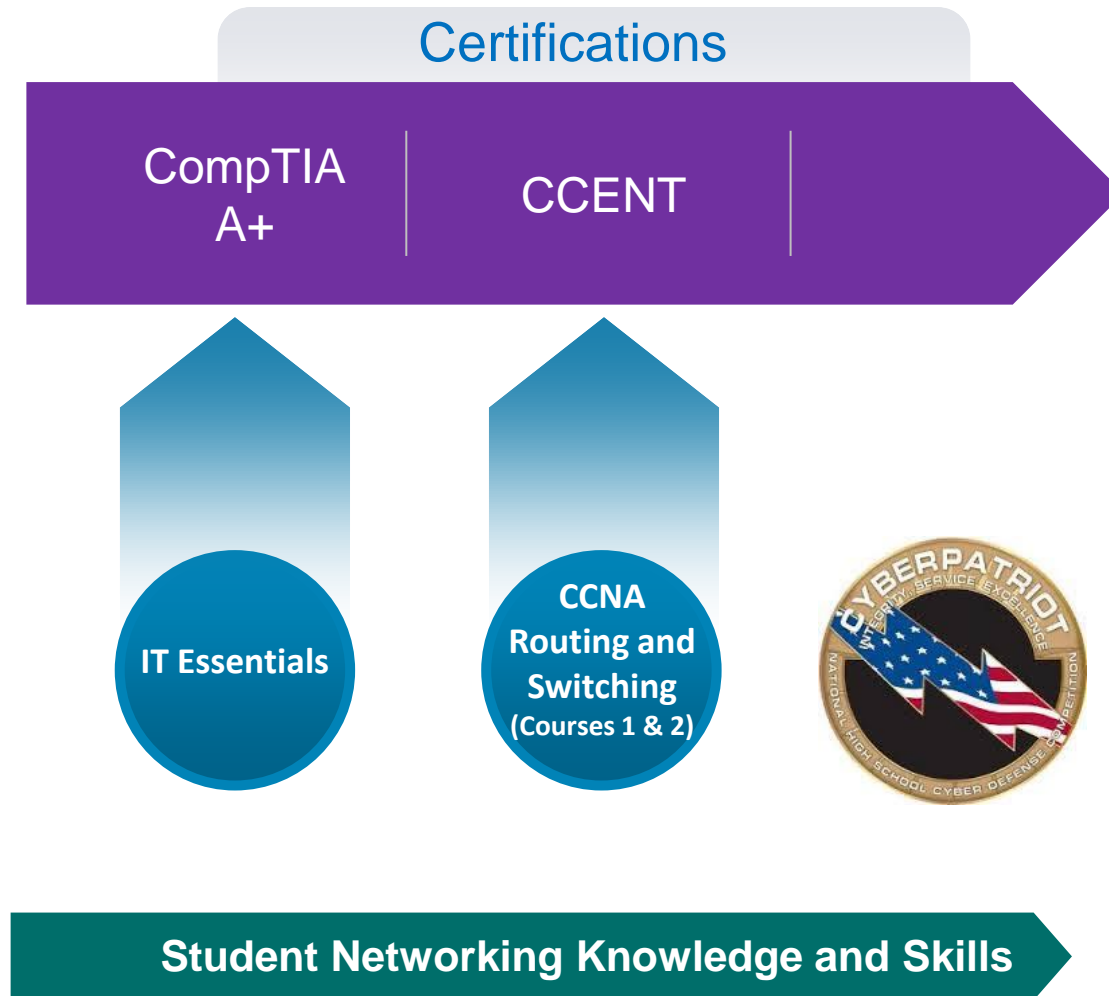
Certifications

CompTIA A+

CCENT

IT Essentials

CCNA Routing and Switching (Courses 1 & 2)

CYBERPATRIOT
INTEGRITY SERVICE EXCELLENCE
NATIONAL HIGH SCHOOL CYBER DEFENSE COMPETITION

Student Networking Knowledge and Skills